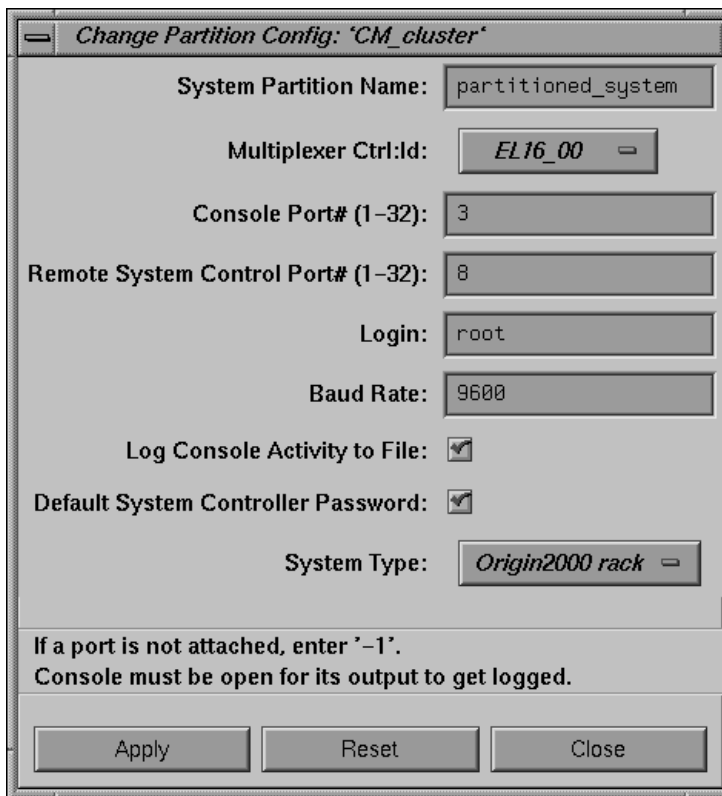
Change Partition Config: 'CM_cluster'

System Partition Name: partitioned_system

Multiplexer Ctrl:Id: EL16_00

Console Port# (1–32): 3

Remote System Control Port# (1–32): 8

Login: root

Baud Rate: 9600

Log Console Activity to File:

Default System Controller Password:

System Type: Origin2000 rack

If a port is not attached, enter '–1'.
Console must be open for its output to get logged.

Apply Reset Close